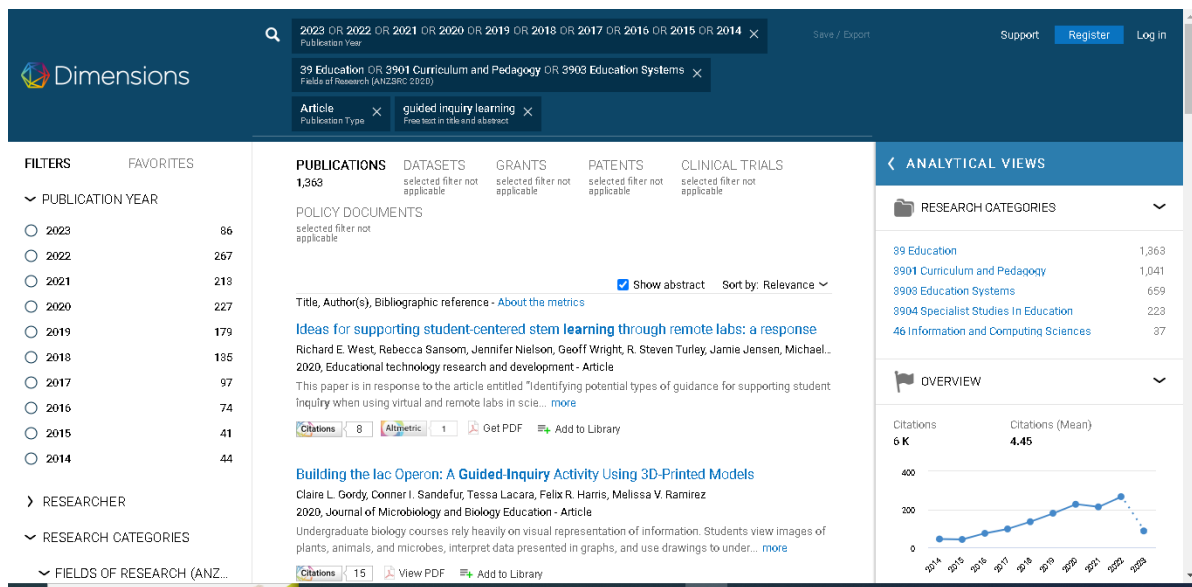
Dimensions

2023 OR 2022 OR 2021 OR 2020 OR 2019 OR 2018 OR 2017 OR 2016 OR 2015 OR 2014
Publication Year

39 Education OR 3901 Curriculum and Pedagogy OR 3903 Education Systems
Fields of Research (ANZSRC 2020)

Article
Publication Type

guided inquiry learning
Free text in title and abstract

Save / Export

Support Register Log in

FILTERS FAVORITES

PUBLICATION YEAR

| | |
|---|---|
| 2023 | 86 |
| 2022 | 267 |
| 2021 | 213 |
| 2020 | 227 |
| 2019 | 179 |
| 2018 | 135 |
| 2017 | 97 |
| 2016 | 74 |
| 2015 | 41 |
| 2014 | 44 |

RESEARCHER

RESEARCH CATEGORIES

FIELDS OF RESEARCH (ANZ...

PUBLICATIONS
1,363

DATASETS
selected filter not applicable

GRANTS
selected filter not applicable

PATENTS
selected filter not applicable

CLINICAL TRIALS
selected filter not applicable

POLICY DOCUMENTS
selected filter not applicable

Show abstract Sort by: Relevance

Title, Author(s), Bibliographic reference - About the metrics

Ideas for supporting student-centered stem learning through remote labs: a response
Richard E. West, Rebecca Sansom, Jennifer Nielson, Geoff Wright, R. Steven Turley, Jamie Jensen, Michael...
2020, Educational technology research and development - Article
This paper is in response to the article entitled "Identifying potential types of guidance for supporting student inquiry when using virtual and remote labs in scie... more
Citations 8 Altmetric 1 Get PDF Add to Library

Building the lac Operon: A Guided-Inquiry Activity Using 3D-Printed Models
Claire L. Gordy, Conner I. Sandefur, Tessa Lacara, Felix R. Harris, Melissa V. Ramirez
2020, Journal of Microbiology and Biology Education - Article
Undergraduate biology courses rely heavily on visual representation of information. Students view images of plants, animals, and microbes, interpret data presented in graphs, and use drawings to under... more
Citations 15 View PDF Add to Library

ANALYTICAL VIEWS

RESEARCH CATEGORIES

| | |
|---|---|
| 39 Education | 1,363 |
| 3901 Curriculum and Pedagogy | 1,041 |
| 3903 Education Systems | 659 |
| 3904 Specialist Studies In Education | 223 |
| 46 Information and Computing Sciences | 37 |

OVERVIEW

Citations
6 K

Citations (Mean)
4.45

400
200
0
2014 2015 2016 2017 2018 2019 2020 2021 2022 2023